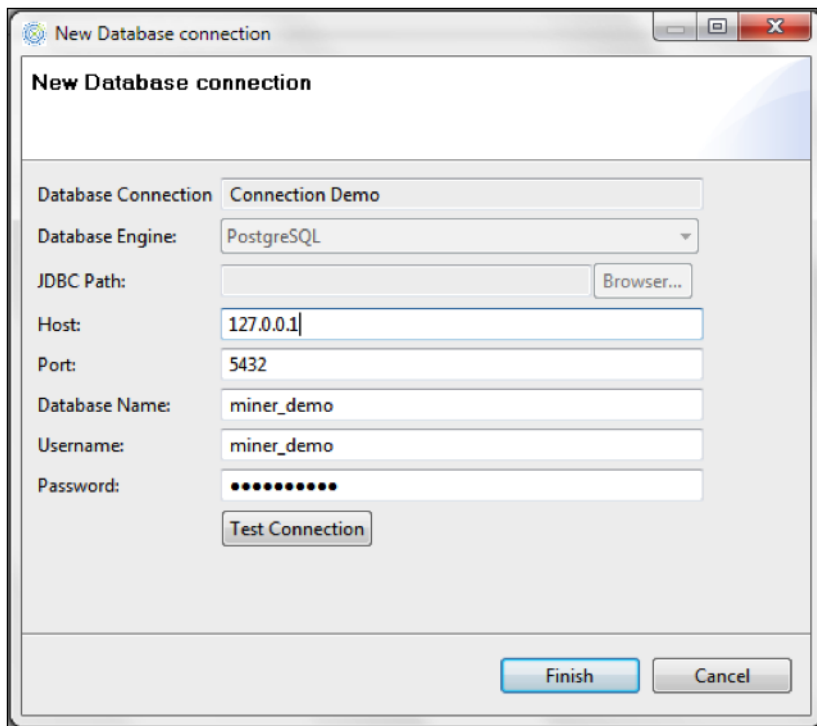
New Database connection

New Database connection

Database Connection Connection Demo

Database Engine: PostgreSQL

JDBC Path: Browser...

Host: 127.0.0.1

Port: 5432

Database Name: miner_demo

Username: miner_demo

Password: ●●●●●●●●●●●

Test Connection

Finish Cancel